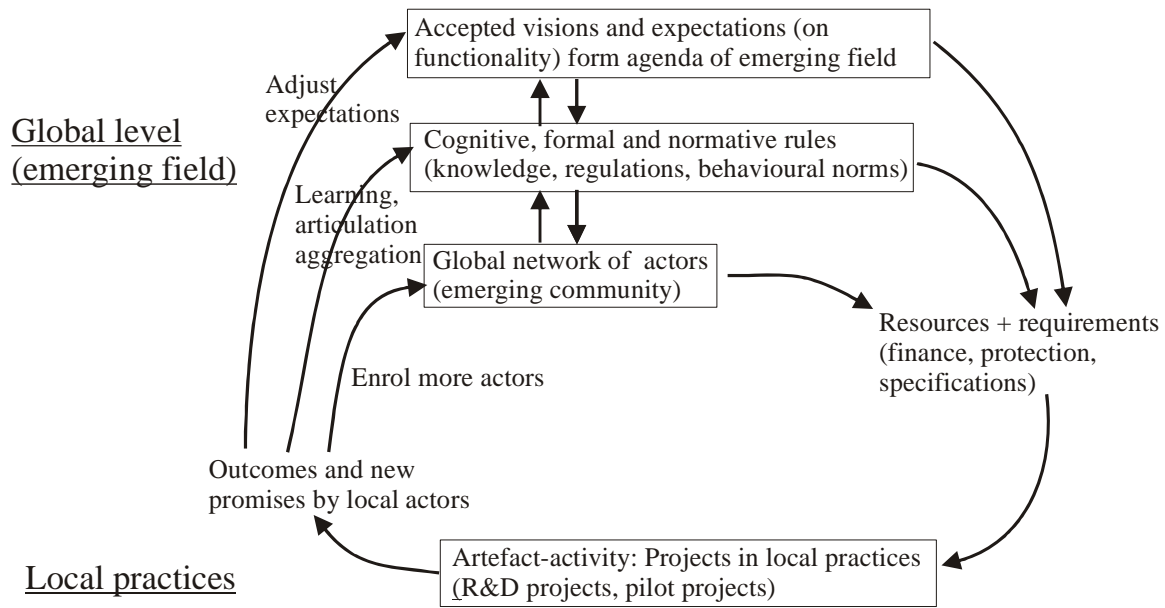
Accepted visions and expectations (on functionality) form agenda of emerging field

Adjust expectations

Global level (emerging field)

Cognitive, formal and normative rules (knowledge, regulations, behavioural norms)

Learning, articulation aggregation

Global network of actors (emerging community)

Resources + requirements (finance, protection, specifications)

Enrol more actors

Outcomes and new promises by local actors

Artefact-activity: Projects in local practices (R&D projects, pilot projects)

Local practices